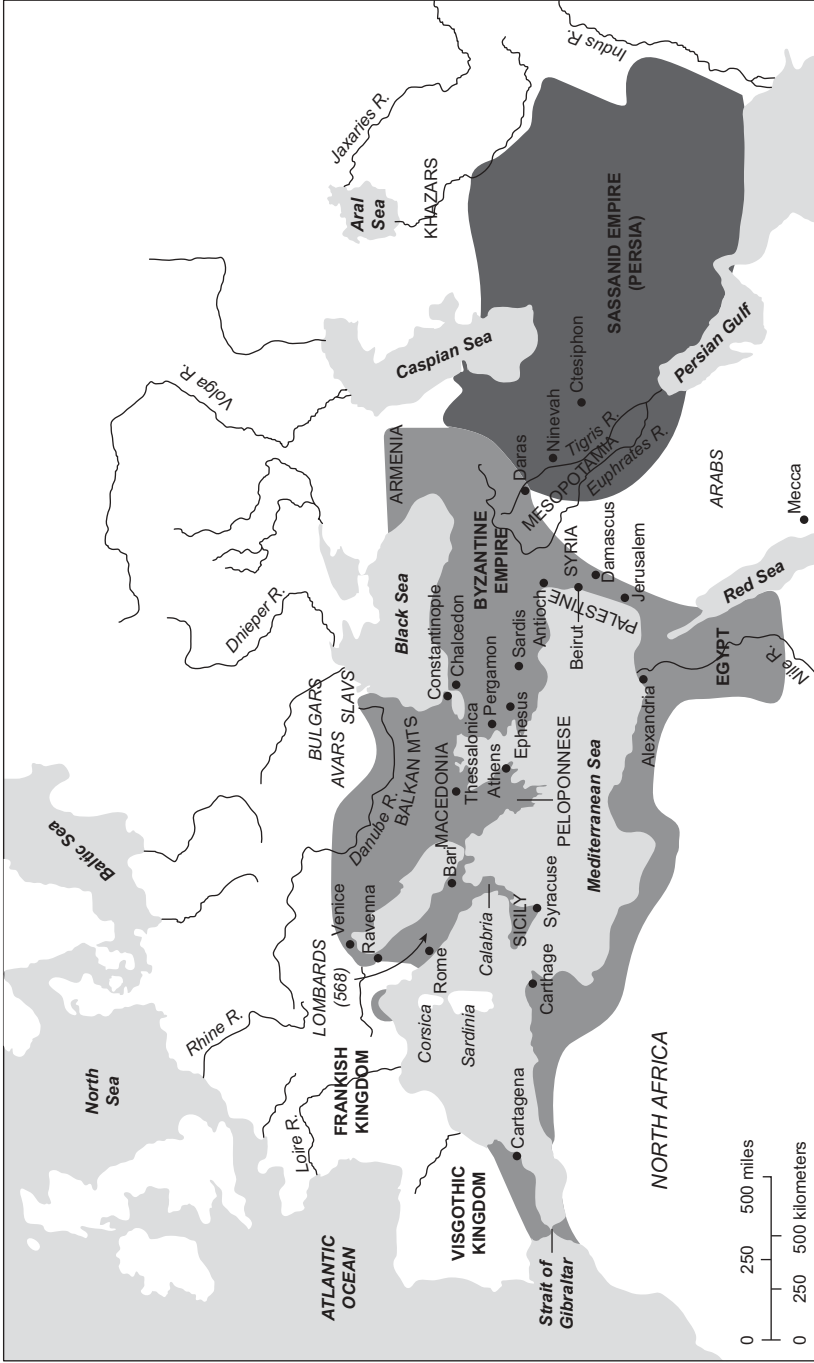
ATLANTIC OCEAN
North Sea
Baltic Sea
Loire R.
Rhine R.
FRANKISH KINGDOM
VISGOTHIC KINGDOM
Strait of Gibraltar
Cartagena
Corsica
Sardinia
LOMBARDS (568)
Venice
Ravenna
Rome
Calabria
Bari
SICILY
Syracuse
Carthage
NORTH AFRICA
Mediterranean Sea
Danube R.
AVARS
BULGARS
SLAVS
BALKAN MTS
MACEDONIA
Thessalonica
Athens
PELOPONNESE
Ephesus
Pergamon
Sardis
Constantinople
Chalcedon
Black Sea
Dnieper R.
BYZANTINE EMPIRE
Antioch
Beirut
SYRIA
PALESTINE
Damascus
Jerusalem
Alexandria
EGYPT
Nile R.
Red Sea
Mecca
ARABS
ARMENIA
Daras
MESOPOTAMIA
Nineveh
Tigris R.
Euphrates R.
Ctesiphon
Persian Gulf
Caspian Sea
Volga R.
SASSANID EMPIRE (PERSIA)
KHAZARS
Aral Sea
Jaxaries R.
Indus R.
0 250 500 miles
0 250 500 kilometers